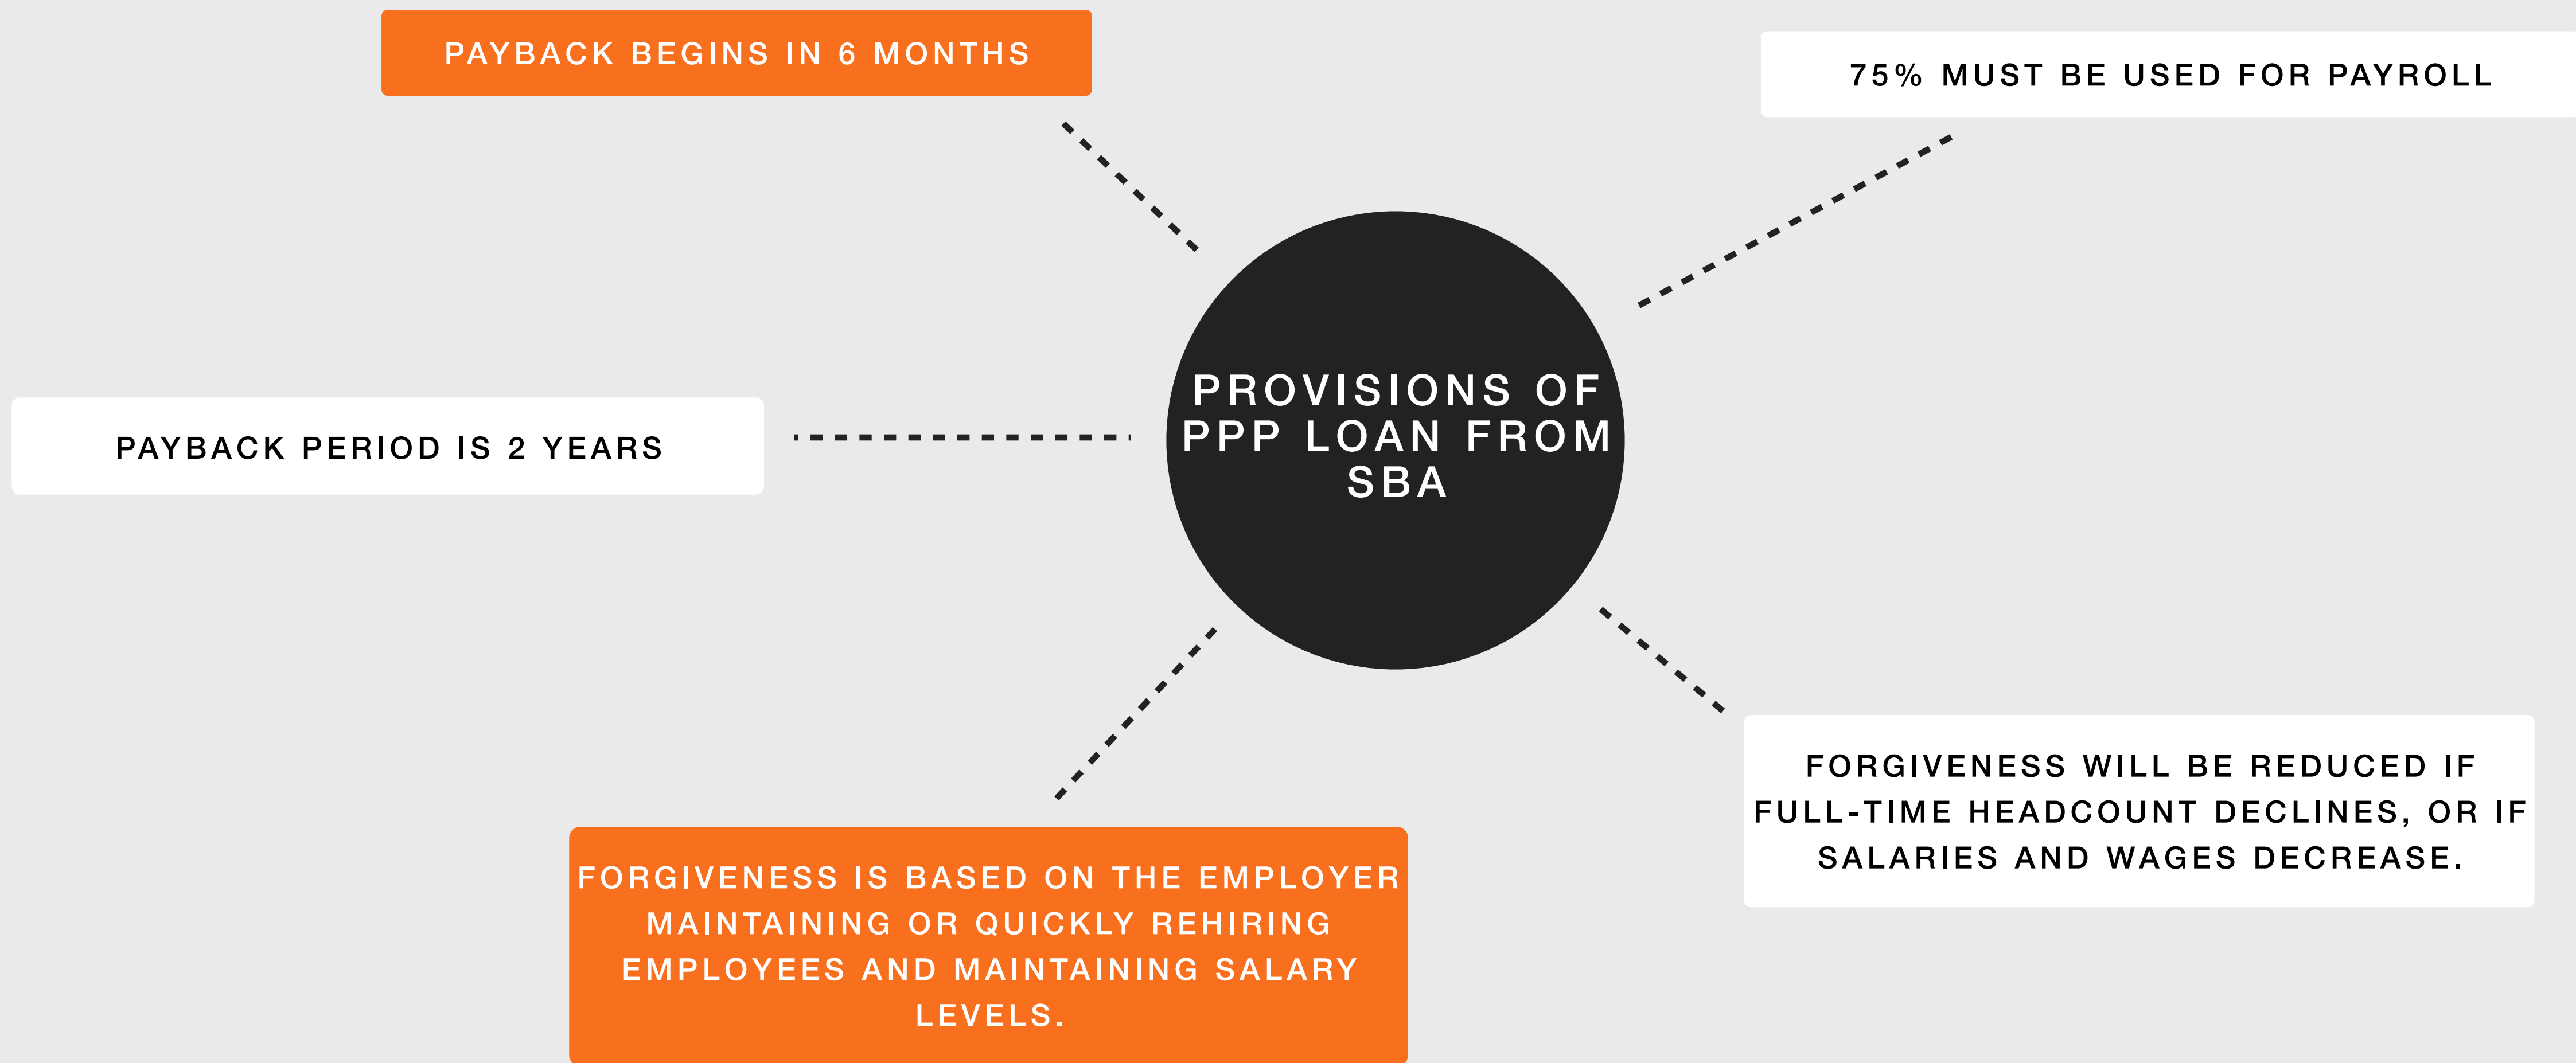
PAYBACK BEGINS IN 6 MONTHS

75% MUST BE USED FOR PAYROLL

PAYBACK PERIOD IS 2 YEARS

PROVISIONS OF PPP LOAN FROM SBA

FORGIVENESS WILL BE REDUCED IF FULL-TIME HEADCOUNT DECLINES, OR IF SALARIES AND WAGES DECREASE.

FORGIVENESS IS BASED ON THE EMPLOYER MAINTAINING OR QUICKLY REHIRING EMPLOYEES AND MAINTAINING SALARY LEVELS.